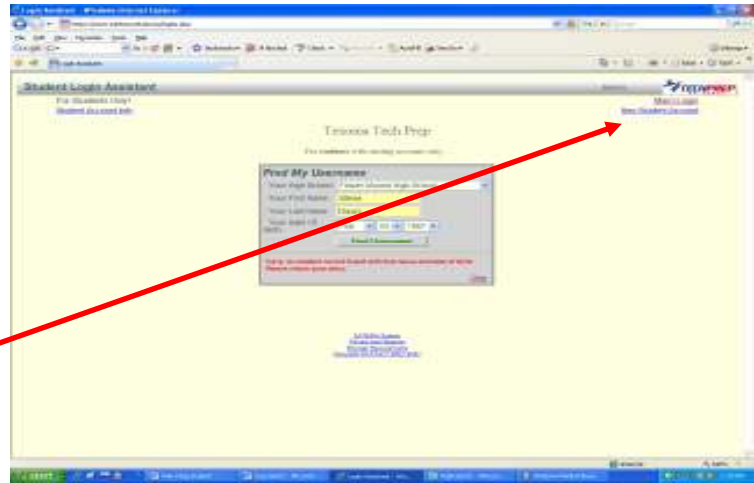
Student Login Assistant

For Students Only!

Student document help

Main Login

New Student Account

Texas Tech Prep

Find My Username

Your High School:

Your First Name:

Your Last Name:

Your Date Of Birth:

Find Username

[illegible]

start